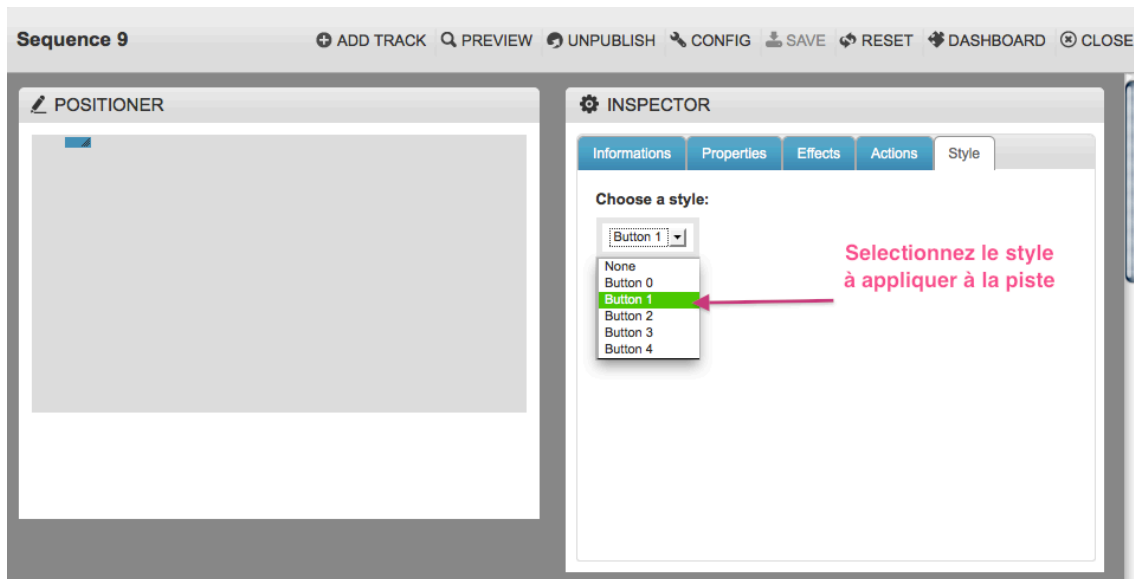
Sequence 9

ADD TRACK PREVIEW UNPUBLISH CONFIG SAVE RESET DASHBOARD CLOSE

POSITIONER

INSPECTOR

Informations Properties Effects Actions Style

Choose a style:

Button 1

None
Button 0
Button 1
Button 2
Button 3
Button 4

Selectionnez le style à appliquer à la piste